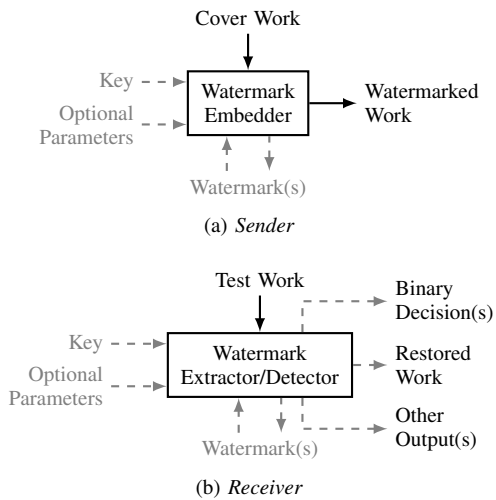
Cover Work

Key

Optional Parameters

Watermark Embedder

Watermarked Work

Watermark(s)

(a) *Sender*

Test Work

Binary Decision(s)

Key

Optional Parameters

Watermark Extractor/Detector

Restored Work

Other Output(s)

Watermark(s)

(b) *Receiver*